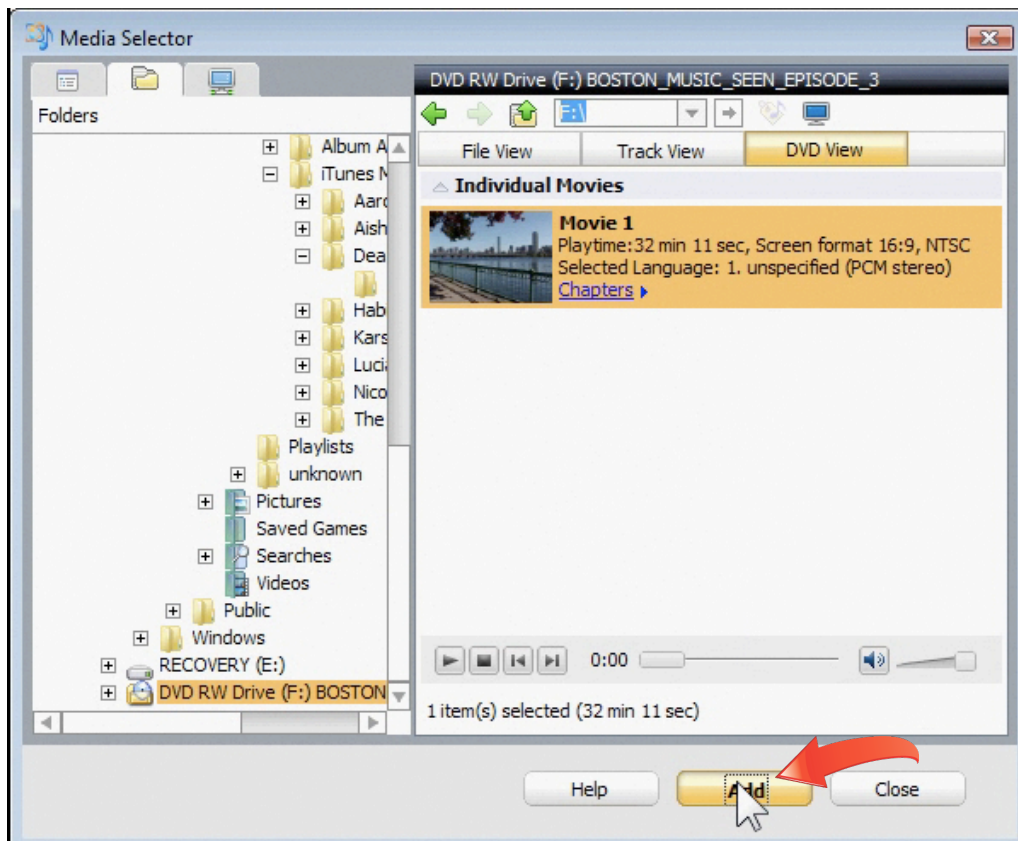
Media Selector

Folders

Album A
iTunes M
Aarc
Aish
Dea
Hab
Kars
Luci
Nico
The
Playlists
unknown
Pictures
Saved Games
Searches
Videos
Public
Windows
RECOVERY (E:)
DVD RW Drive (F:) BOSTON

DVD RW Drive (F:) BOSTON_MUSIC_SEEN_EPISODE_3

F:\

File View | Track View | DVD View

Individual Movies

Movie 1
Playtime:32 min 11 sec, Screen format 16:9, NTSC
Selected Language: 1. unspecified (PCM stereo)
Chapters

0:00

1 item(s) selected (32 min 11 sec)

Help
Add
Close